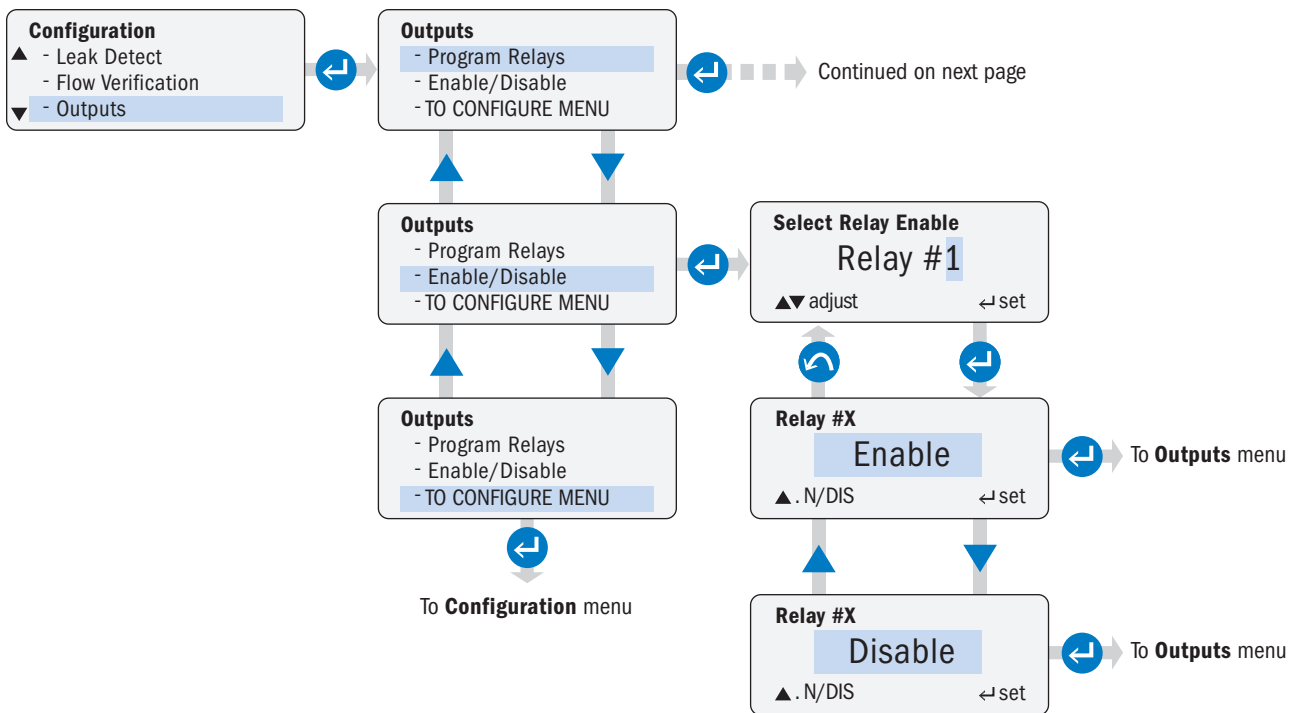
**Configuration**
▲ - Leak Detect
- Flow Verification
▼ - Outputs

**Outputs**
- Program Relays
- Enable/Disable
- TO CONFIGURE MENU

Continued on next page

**Outputs**
- Program Relays
- Enable/Disable
- TO CONFIGURE MENU

**Select Relay Enable**
Relay #1
▲▼ adjust ↵ set

**Outputs**
- Program Relays
- Enable/Disable
- TO CONFIGURE MENU

**Relay #X**
Enable
▲. N/DIS ↵ set

To **Outputs** menu

To **Configuration** menu

**Relay #X**
Disable
▲. N/DIS ↵ set

To **Outputs** menu